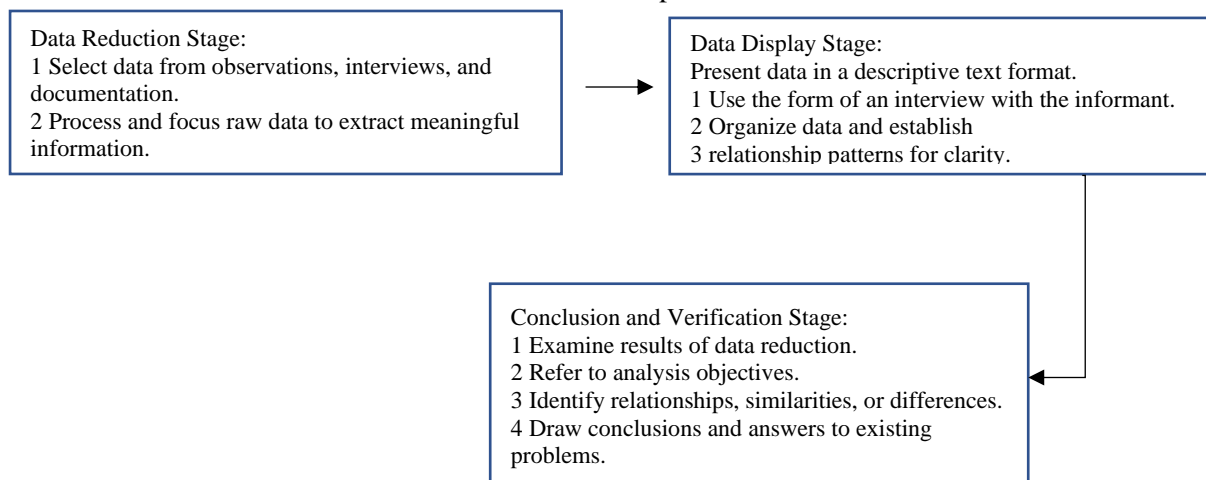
Data Reduction Stage:
1 Select data from observations, interviews, and documentation.
2 Process and focus raw data to extract meaningful information.

Data Display Stage:
Present data in a descriptive text format.
1 Use the form of an interview with the informant.
2 Organize data and establish
3 relationship patterns for clarity.

Conclusion and Verification Stage:
1 Examine results of data reduction.
2 Refer to analysis objectives.
3 Identify relationships, similarities, or differences.
4 Draw conclusions and answers to existing problems.